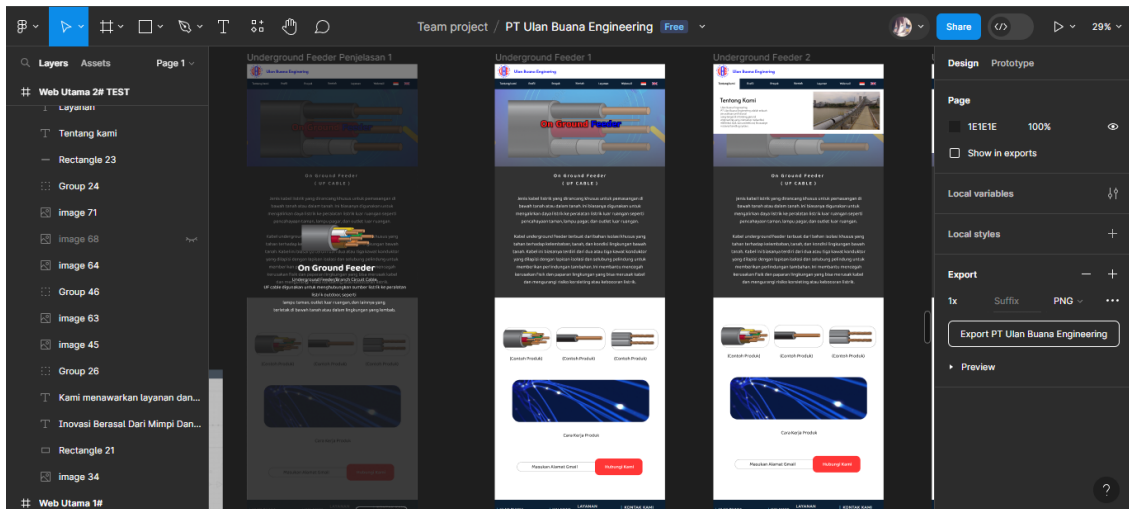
Team project / PT Ulan Buana Engineering Free

Share

29%

Layers Assets Page 1

Web Utama 2# TEST
Layanan
Tentang kami
Rectangle 23
Group 24
image 71
image 68
image 64
Group 46
image 63
image 45
Group 26
Kami menawarkan layanan dan...
Inovasi Berasal Dari Mimpi Dan...
Rectangle 21
image 34
Web Utama 1#

Underground Feeder Penjelasan 1
Underground Feeder 1
Underground Feeder 2

Ulan Buana Engineering

On Ground Feeder

On Ground Feeder
( U P C A B L E )

On Ground Feeder

Tentang Kami

(Contoh Produk)
(Contoh Produk)
(Contoh Produk)

Cara Kerja Produk

Masukan Alamat Email
Hubungi Kami

LAYANAN
KONTAK KAMI

Design Prototype

Page
1E1E1E 100%
Show in exports

Local variables

Local styles

Export
1x Suffix PNG
Export PT Ulan Buana Engineering

Preview

?